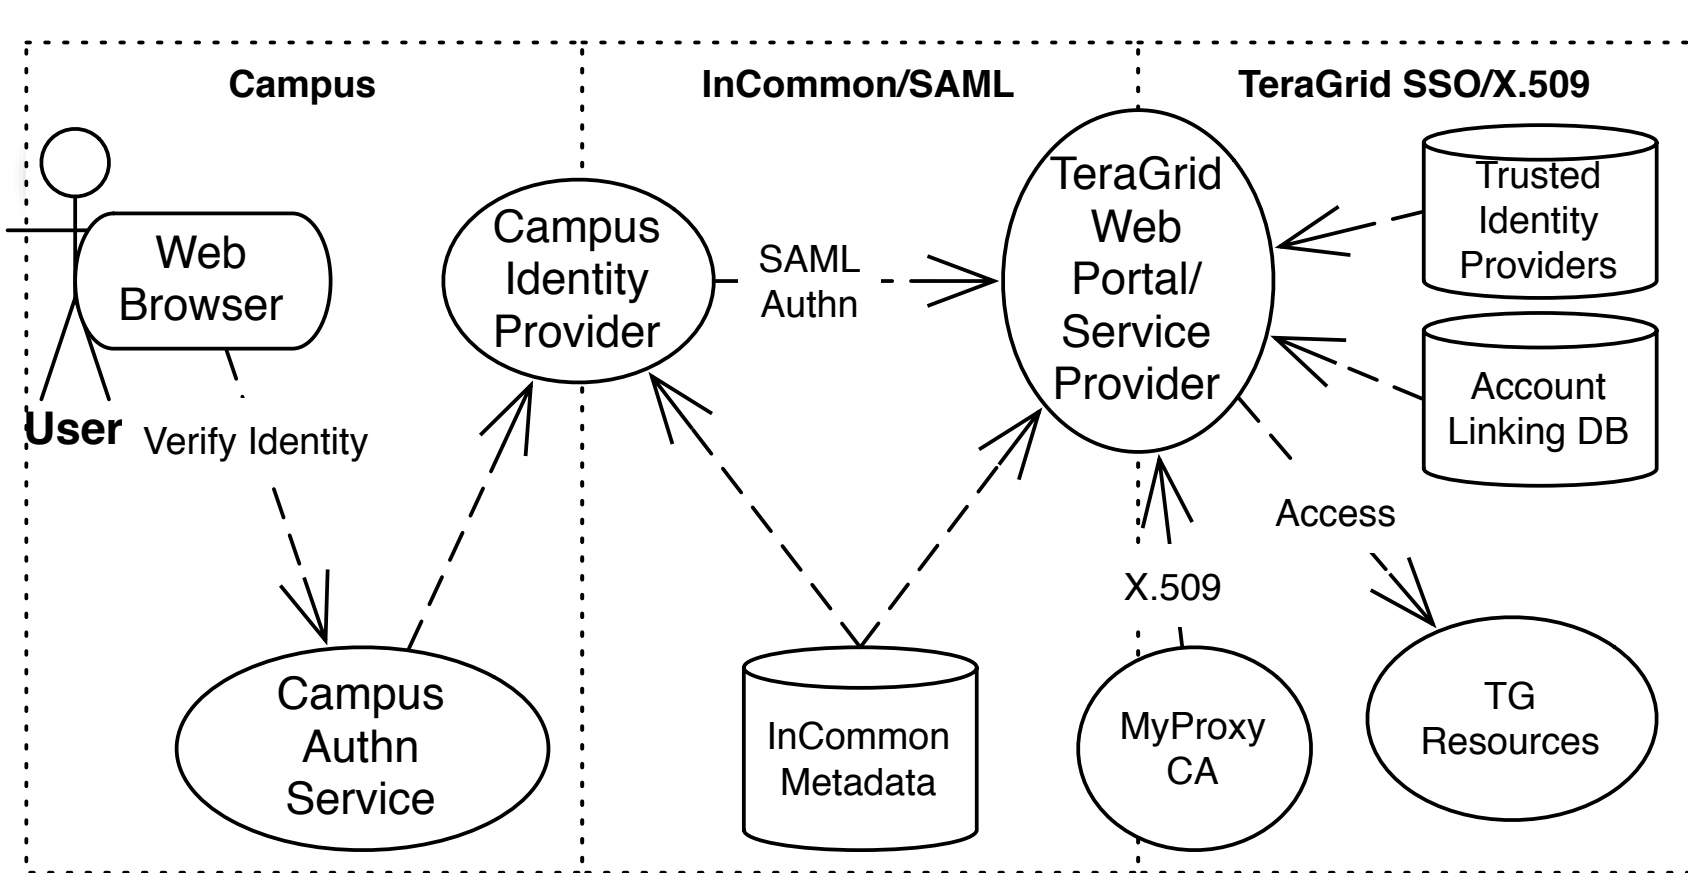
Campus

InCommon/SAML

TeraGrid SSO/X.509

Web Browser

User

Verify Identity

Campus Identity Provider

SAML Authn

TeraGrid Web Portal/ Service Provider

Trusted Identity Providers

Account Linking DB

Access

X.509

Campus Authn Service

InCommon Metadata

MyProxy CA

TG Resources